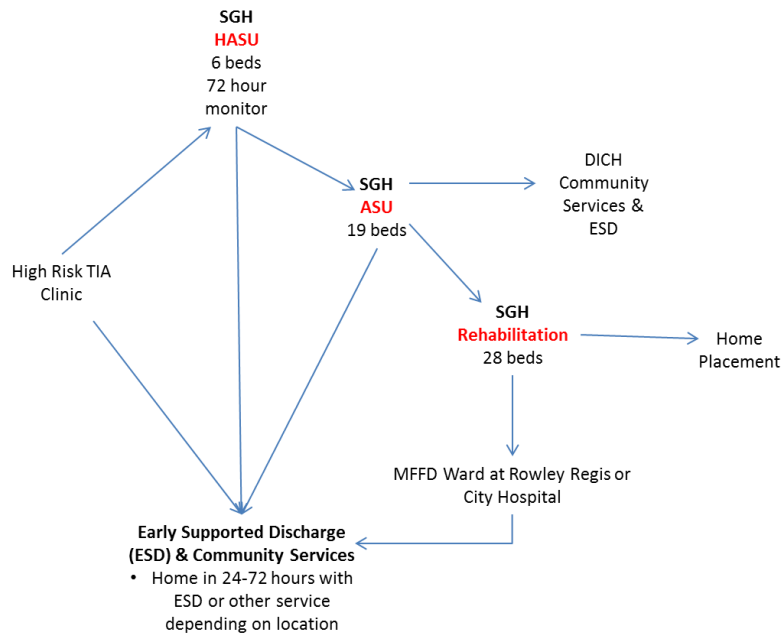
SGH
HASU
6 beds
72 hour
monitor

SGH
ASU
19 beds

DICH
Community
Services &
ESD

High Risk TIA
Clinic

SGH
Rehabilitation
28 beds

Home
Placement

MFFD Ward at Rowley Regis or
City Hospital

Early Supported Discharge
(ESD) & Community Services
• Home in 24-72 hours with ESD or other service depending on location